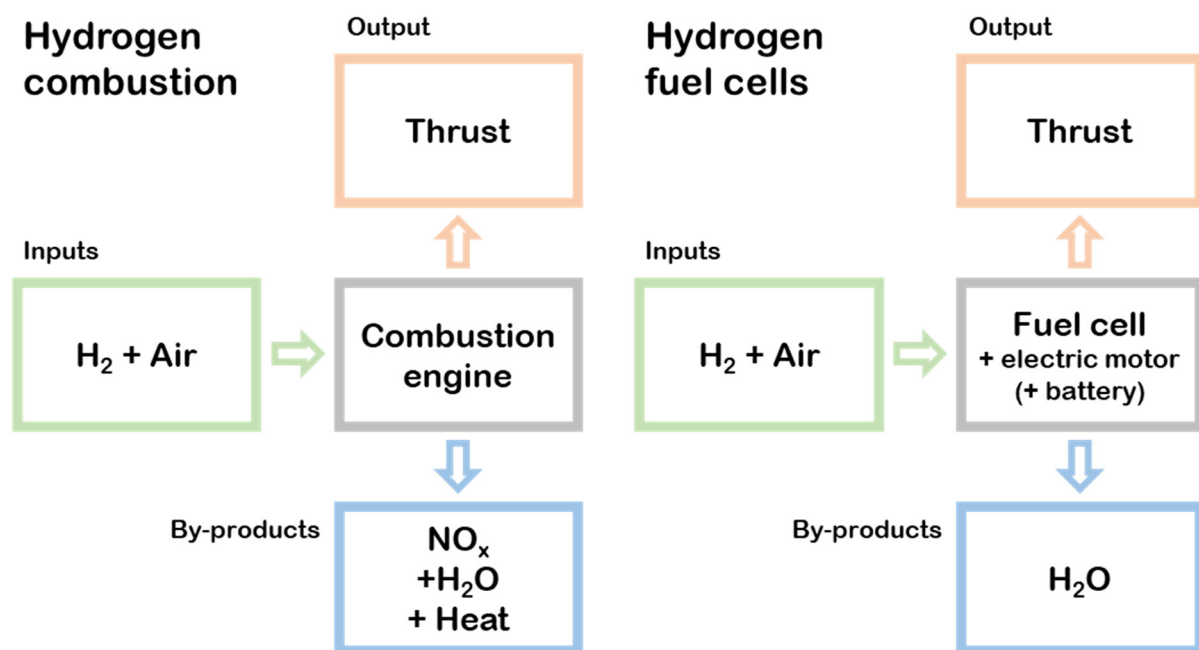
Hydrogen combustion

Output

Thrust

Inputs

$H_2$ + Air

Combustion engine

By-products

$NO_x$
+$H_2O$
+ Heat

Hydrogen fuel cells

Output

Thrust

Inputs

$H_2$ + Air

Fuel cell
+ electric motor
(+ battery)

By-products

$H_2O$